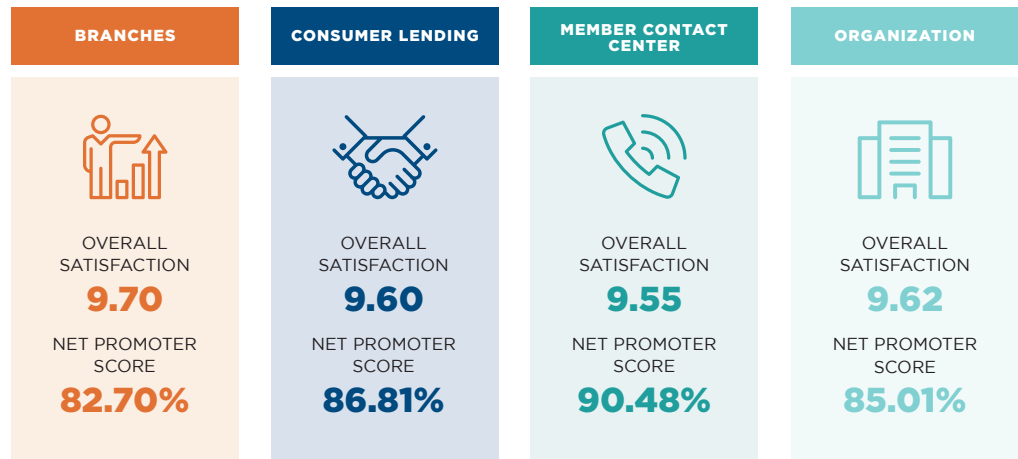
BRANCHES

OVERALL SATISFACTION
9.70
NET PROMOTER SCORE
82.70%

CONSUMER LENDING

OVERALL SATISFACTION
9.60
NET PROMOTER SCORE
86.81%

MEMBER CONTACT CENTER

OVERALL SATISFACTION
9.55
NET PROMOTER SCORE
90.48%

ORGANIZATION

OVERALL SATISFACTION
9.62
NET PROMOTER SCORE
85.01%